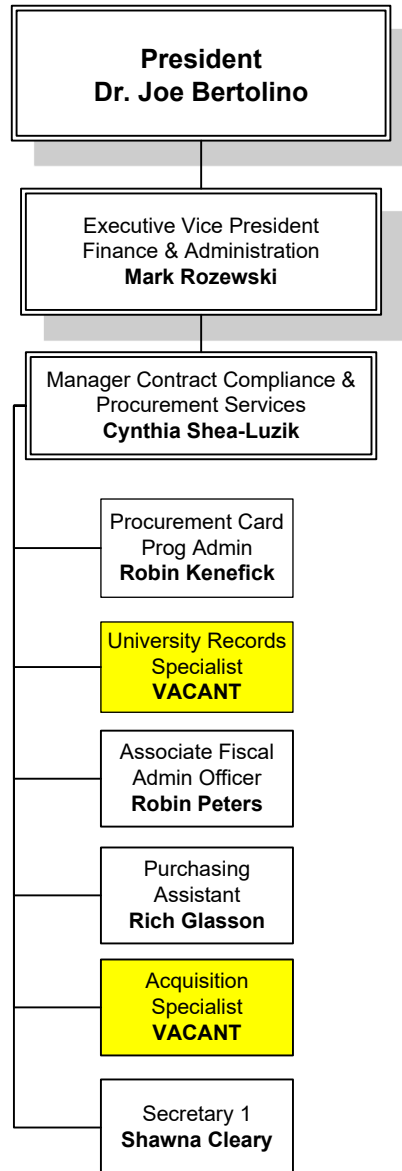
President
Dr. Joe Bertolino

Executive Vice President
Finance & Administration
Mark Rozewski

Manager Contract Compliance & Procurement Services
Cynthia Shea-Luzik

Procurement Card Prog Admin
Robin Kenefick

University Records Specialist
VACANT

Associate Fiscal Admin Officer
Robin Peters

Purchasing Assistant
Rich Glasson

Acquisition Specialist
VACANT

Secretary 1
Shawna Cleary